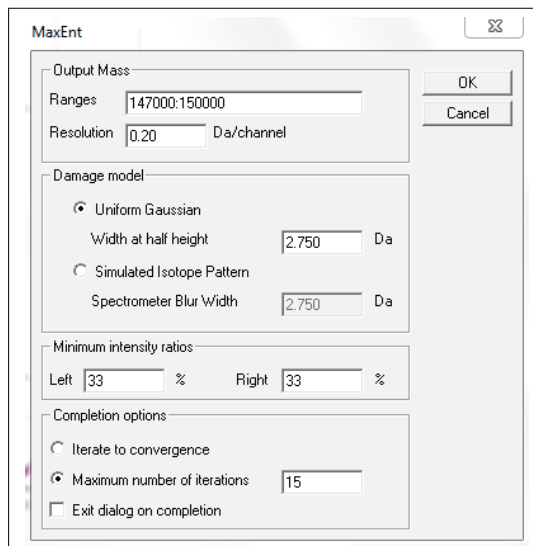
MaxEnt

Output Mass

Ranges 147000:150000

Resolution 0.20 Da/channel

OK

Cancel

Damage model

Uniform Gaussian

Width at half height 2.750 Da

Simulated Isotope Pattern

Spectrometer Blur Width 2.750 Da

Minimum intensity ratios

Left 33 % Right 33 %

Completion options

Iterate to convergence

Maximum number of iterations 15

Exit dialog on completion